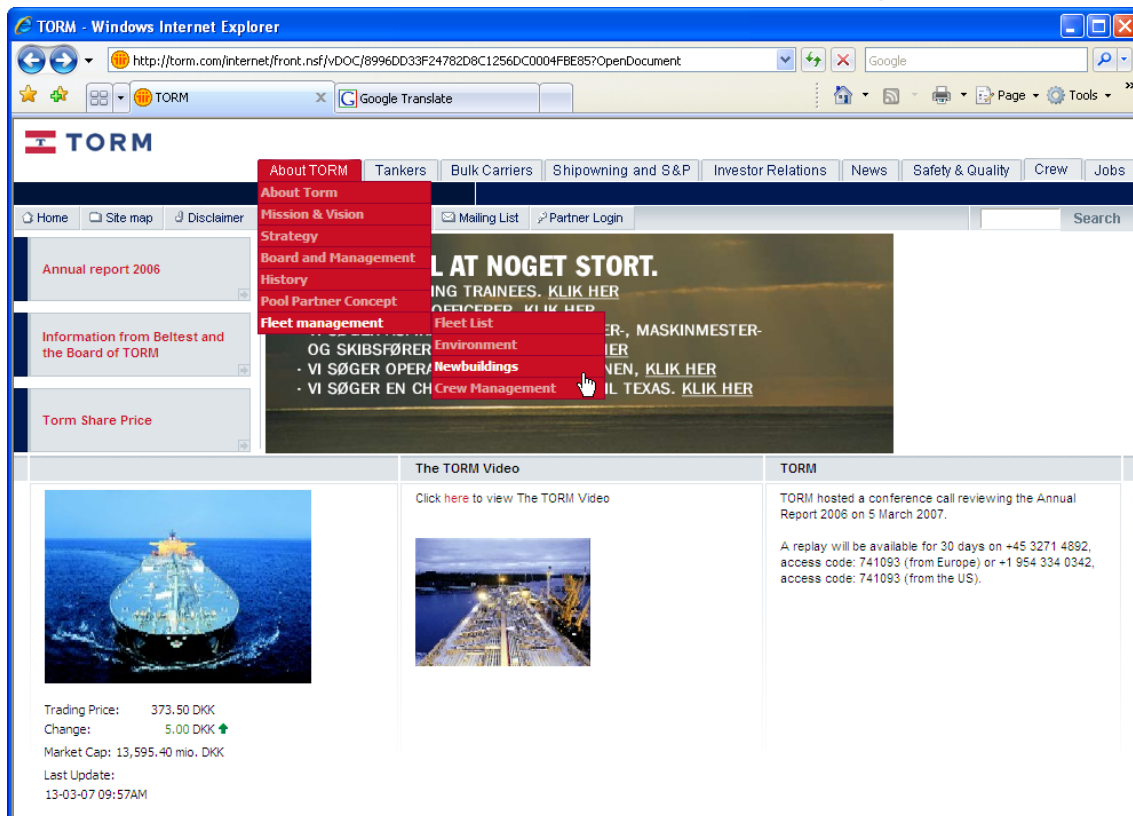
TORM - Windows Internet Explorer

http://torm.com/internet/front.nsf/vDOC/8996DD33F24782D8C1256DC0004FBE85?OpenDocument

Google

TORM

Google Translate

Page ▾ Tools ▾

TORM

About TORM | Tankers | Bulk Carriers | Shipowning and S&P | Investor Relations | News | Safety & Quality | Crew | Jobs

Home | Site map | Disclaimer | Mailing List | Partner Login | Search

About Torm
Mission & Vision
Strategy
Board and Management
History
Pool Partner Concept
Fleet management

Fleet List
Environment
Newbuildings
Crew Management

Annual report 2006

Information from Beltest and the Board of TORM

Torm Share Price

L AT NOGET STORT.
NG TRAINEES. KLIK HER
OFFICERER. KLIK HER
ER-, MASKINMESTER-
OG SKIBSFØRER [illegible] IER
· VI SØGER OPERA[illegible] NEN, KLIK HER
· VI SØGER EN CH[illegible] IL TEXAS. KLIK HER

The TORM Video

Click here to view The TORM Video

TORM

TORM hosted a conference call reviewing the Annual Report 2006 on 5 March 2007.

A replay will be available for 30 days on +45 3271 4892, access code: 741093 (from Europe) or +1 954 334 0342, access code: 741093 (from the US).

Trading Price: 373.50 DKK
Change: 5.00 DKK
Market Cap: 13,595.40 mio. DKK
Last Update:
13-03-07 09:57AM